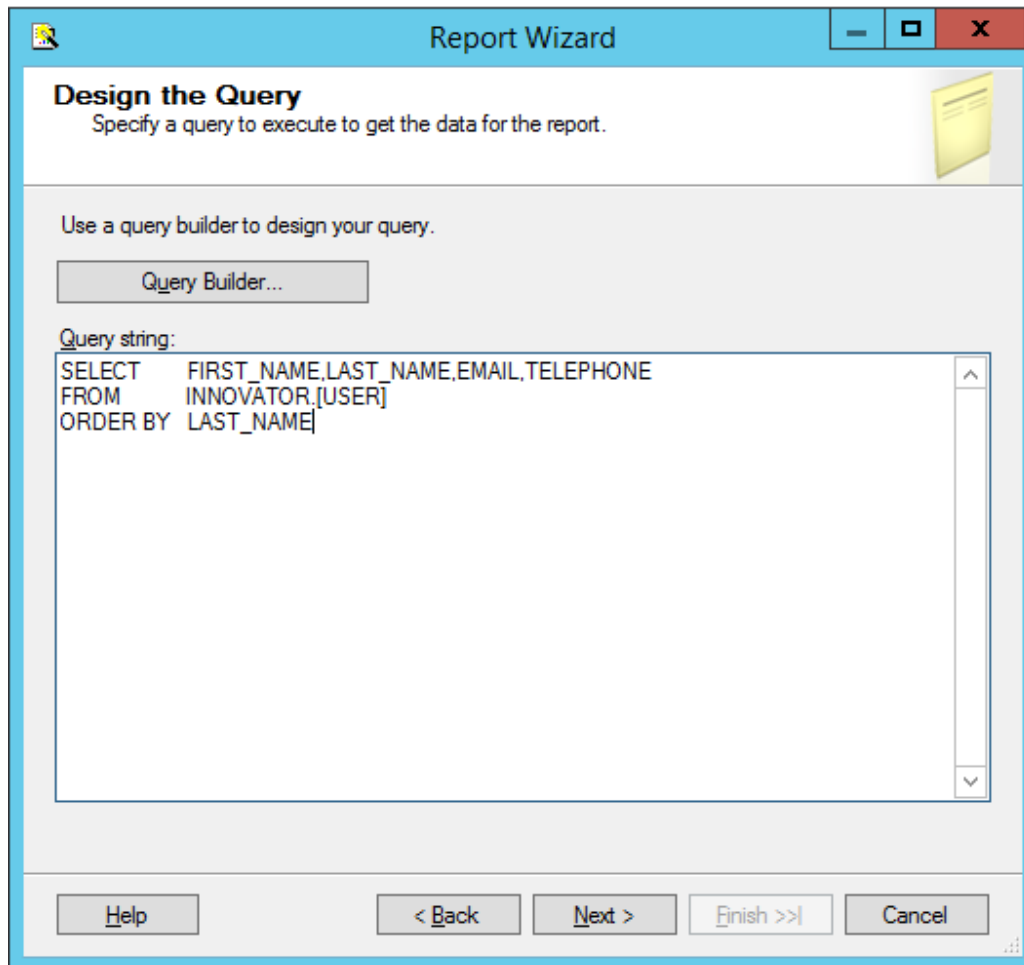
Report Wizard

Design the Query
Specify a query to execute to get the data for the report.

Use a query builder to design your query.

Query Builder...

Query string:
SELECT FIRST_NAME,LAST_NAME,EMAIL,TELEPHONE
FROM INNOVATOR.[USER]
ORDER BY LAST_NAME

Help
< Back
Next >
Finish >>|
Cancel